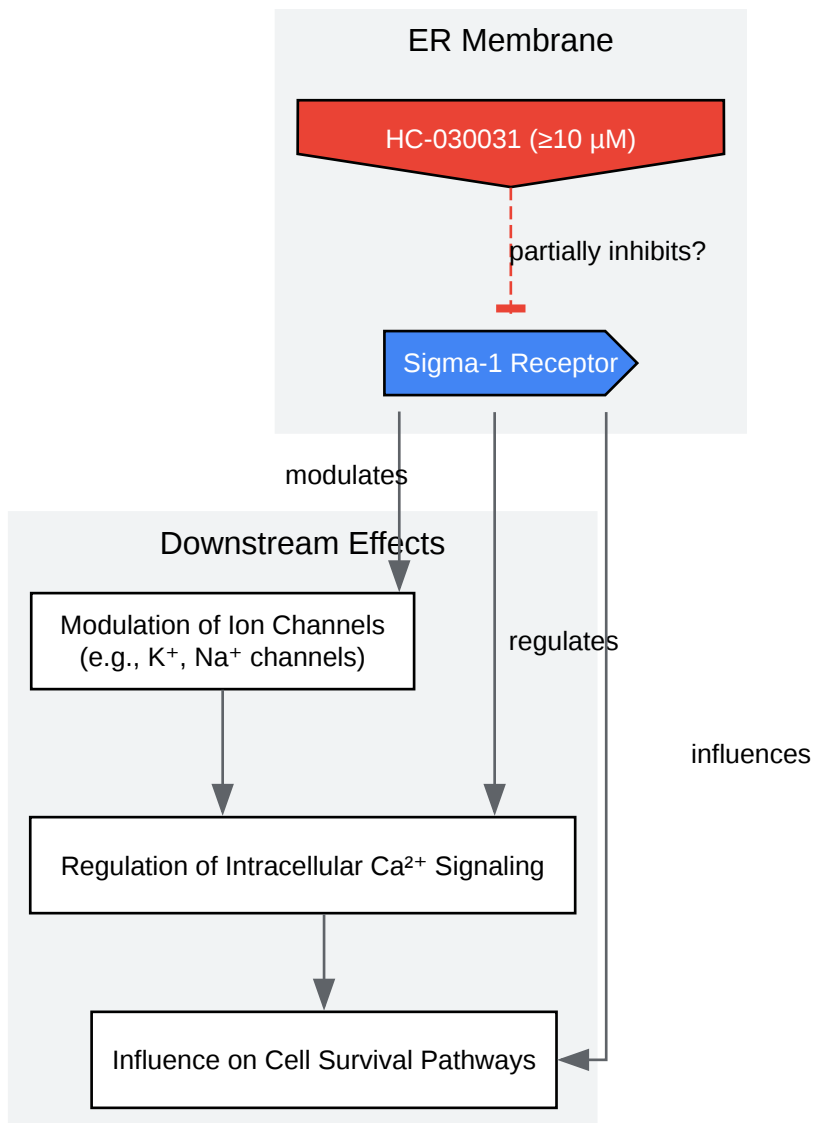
ER Membrane

HC-030031 (≥10 μM)

partially inhibits?

Sigma-1 Receptor

modulates

Downstream Effects

Modulation of Ion Channels (e.g., $K^+$, $Na^+$ channels)

regulates

influences

Regulation of Intracellular $Ca^{2+}$ Signaling

Influence on Cell Survival Pathways